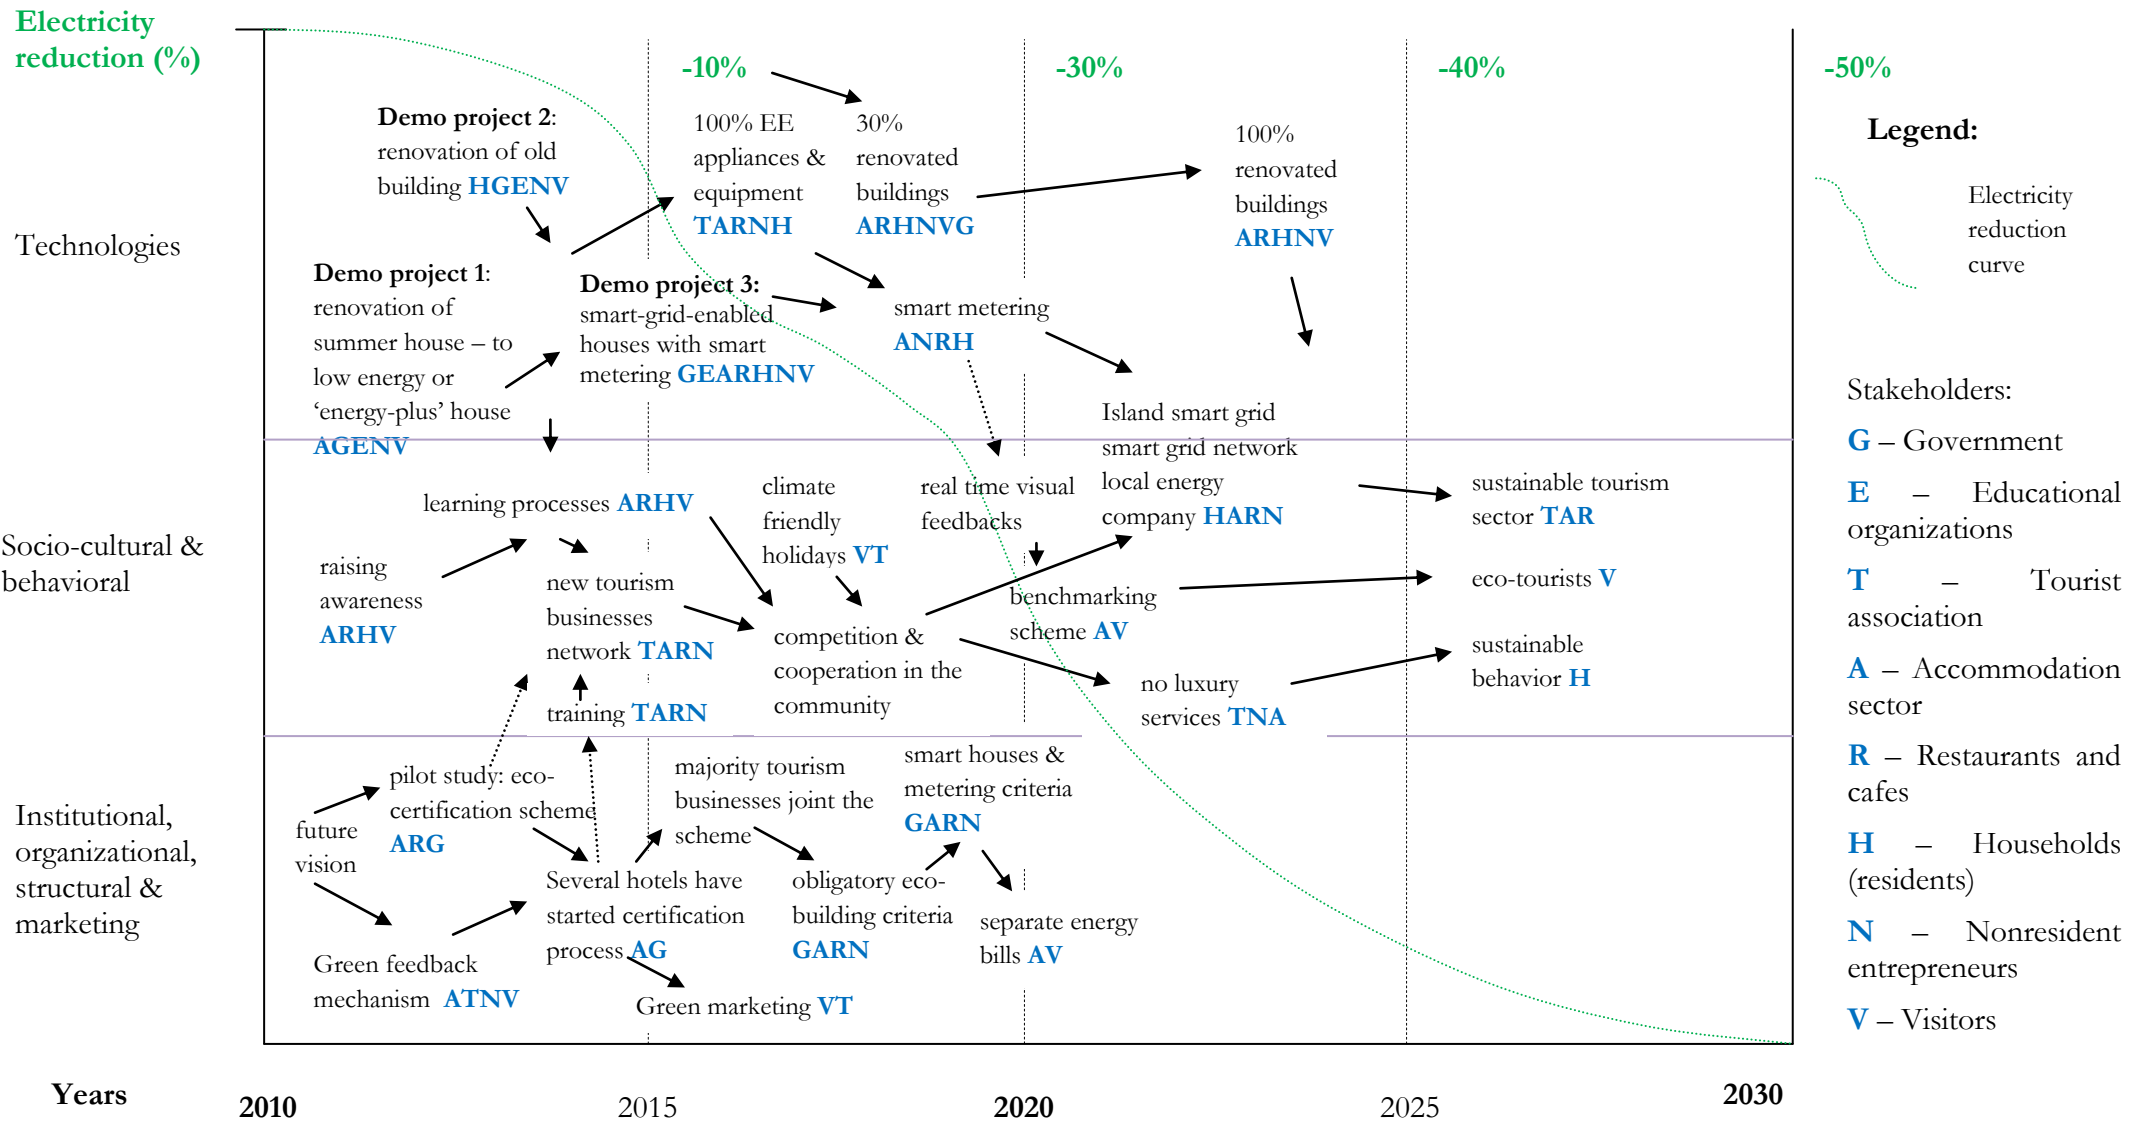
Electricity reduction (%)

-10%

-30%

-40%

-50%

Legend:

Electricity reduction curve

Technologies

Demo project 2: renovation of old building HGENV

100% EE appliances & equipment TARNH

30% renovated buildings ARHNVG

100% renovated buildings ARHNV

Demo project 1: renovation of summer house – to low energy or 'energy-plus' house AGENV

Demo project 3: smart-grid-enabled houses with smart metering GEARHNV

smart metering ANRH

Island smart grid smart grid network local energy company HARN

Stakeholders:

G – Government

E – Educational organizations

T – Tourist association

A – Accommodation sector

R – Restaurants and cafes

H – Households (residents)

N – Nonresident entrepreneurs

V – Visitors

Socio-cultural & behavioral

learning processes ARHV

climate friendly holidays VT

real time visual feedbacks

sustainable tourism sector TAR

raising awareness ARHV

new tourism businesses network TARN

competition & cooperation in the community

benchmarking scheme AV

eco-tourists V

training TARN

no luxury services TNA

sustainable behavior H

Institutional, organizational, structural & marketing

future vision

pilot study: eco-certification scheme ARG

majority tourism businesses joint the scheme

smart houses & metering criteria GARN

Several hotels have started certification process AG

obligatory eco-building criteria GARN

separate energy bills AV

Green feedback mechanism ATNV

Green marketing VT

Years

2010

2015

2020

2025

2030